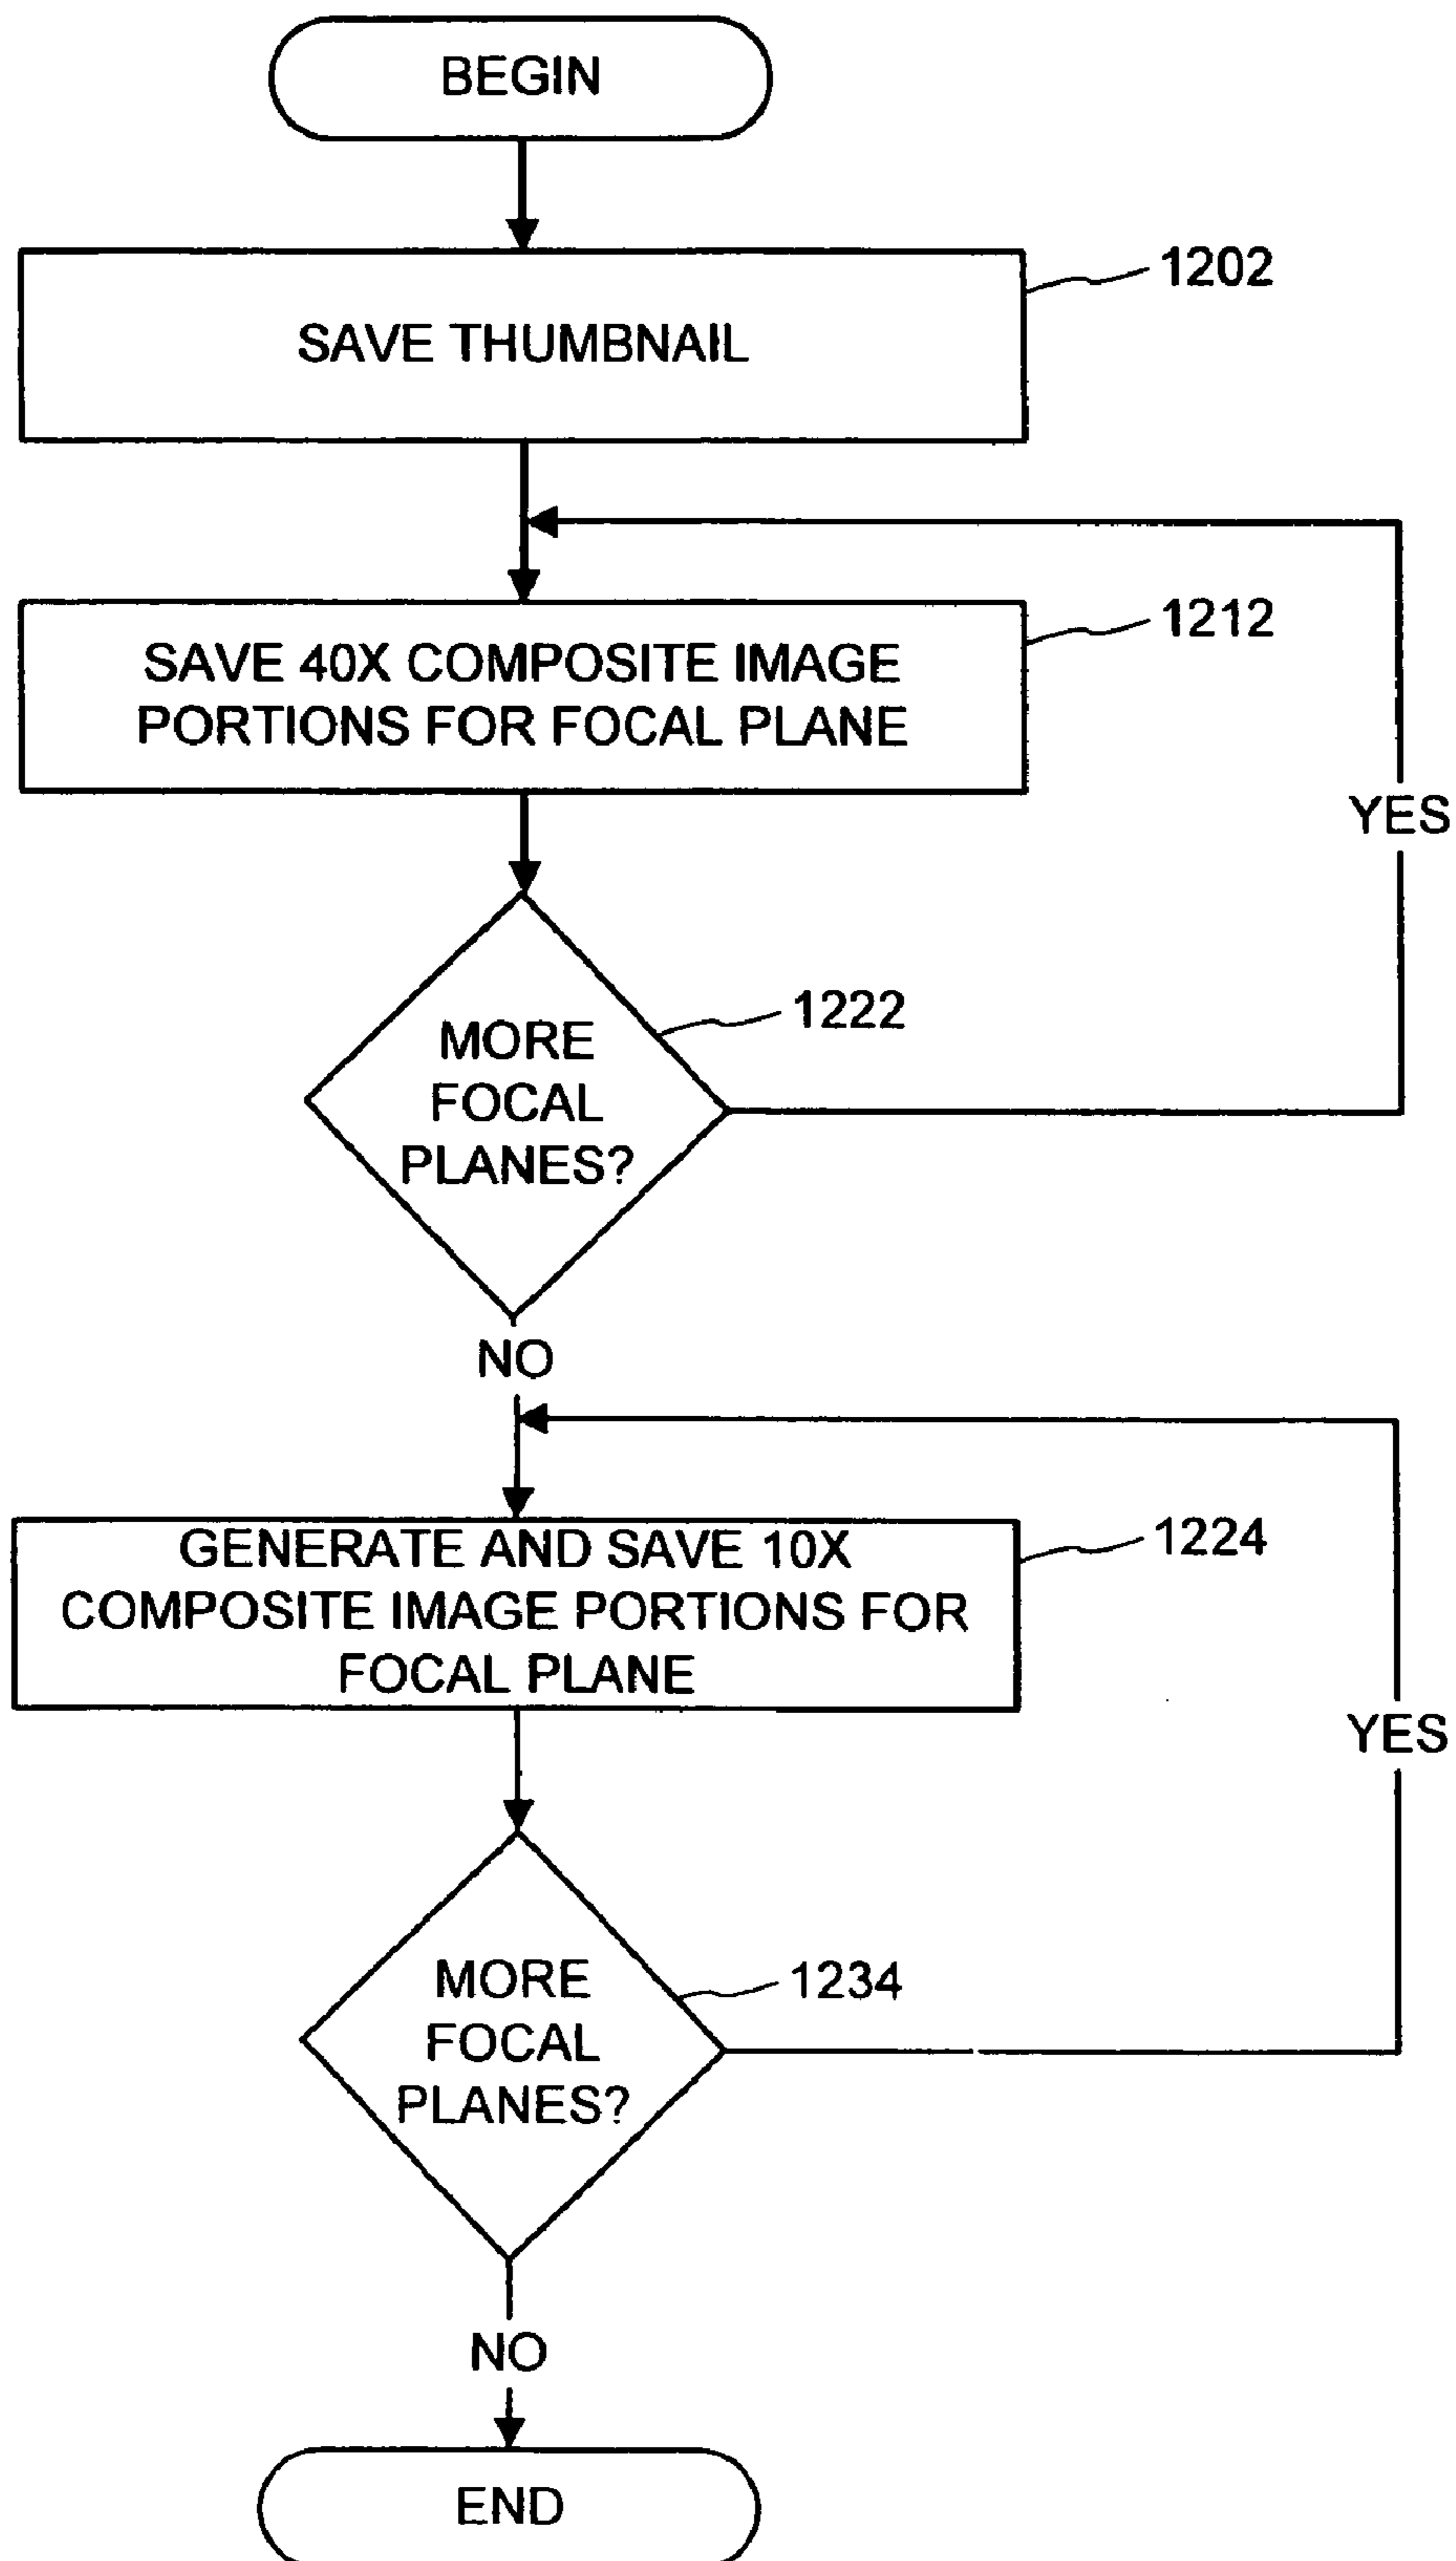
BEGIN

SAVE THUMBNAIL

1202

SAVE 40X COMPOSITE IMAGE PORTIONS FOR FOCAL PLANE

1212

YES

MORE FOCAL PLANES?

1222

NO

GENERATE AND SAVE 10X COMPOSITE IMAGE PORTIONS FOR FOCAL PLANE

1224

YES

MORE FOCAL PLANES?

1234

NO

END